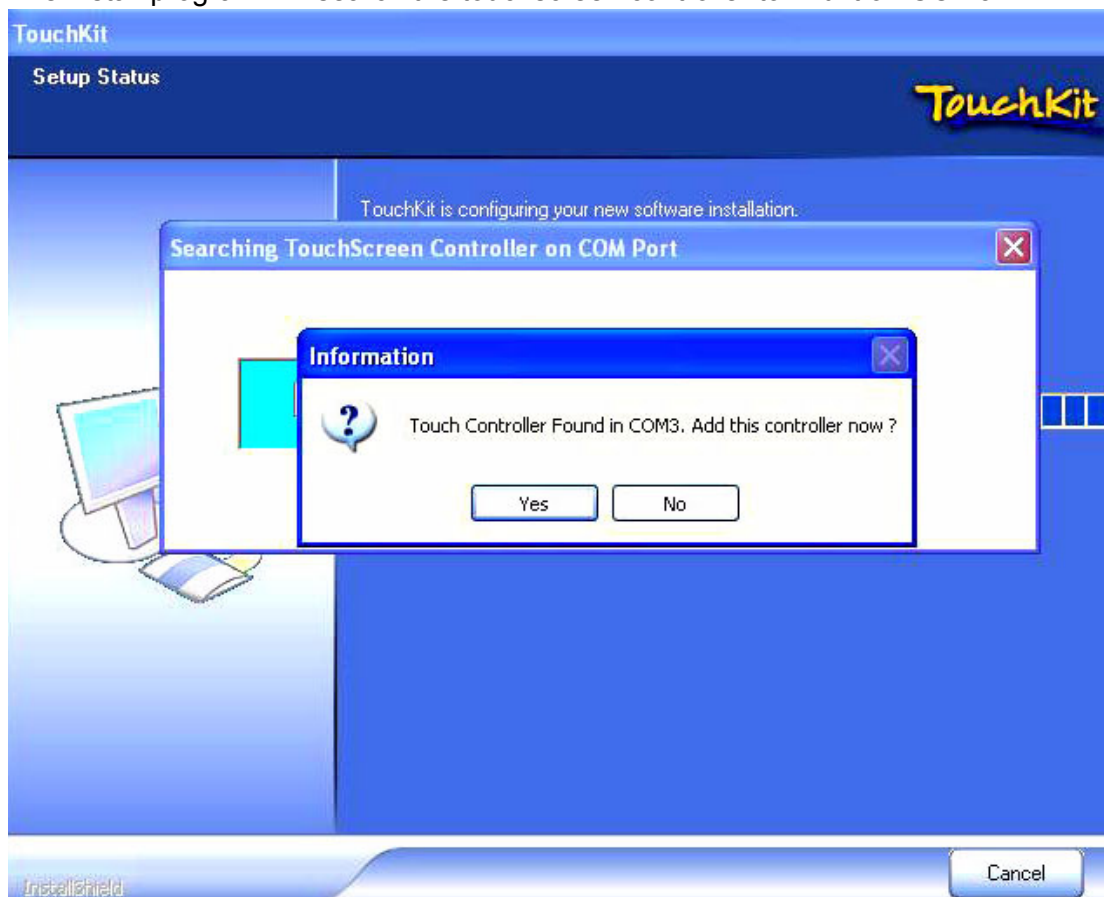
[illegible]

TouchKit

Setup Status

TouchKit

TouchKit is configuring your new software installation.

Searching TouchScreen Controller on COM Port

Information

Touch Controller Found in COM3. Add this controller now ?

Yes

No

InstallShield

Cancel